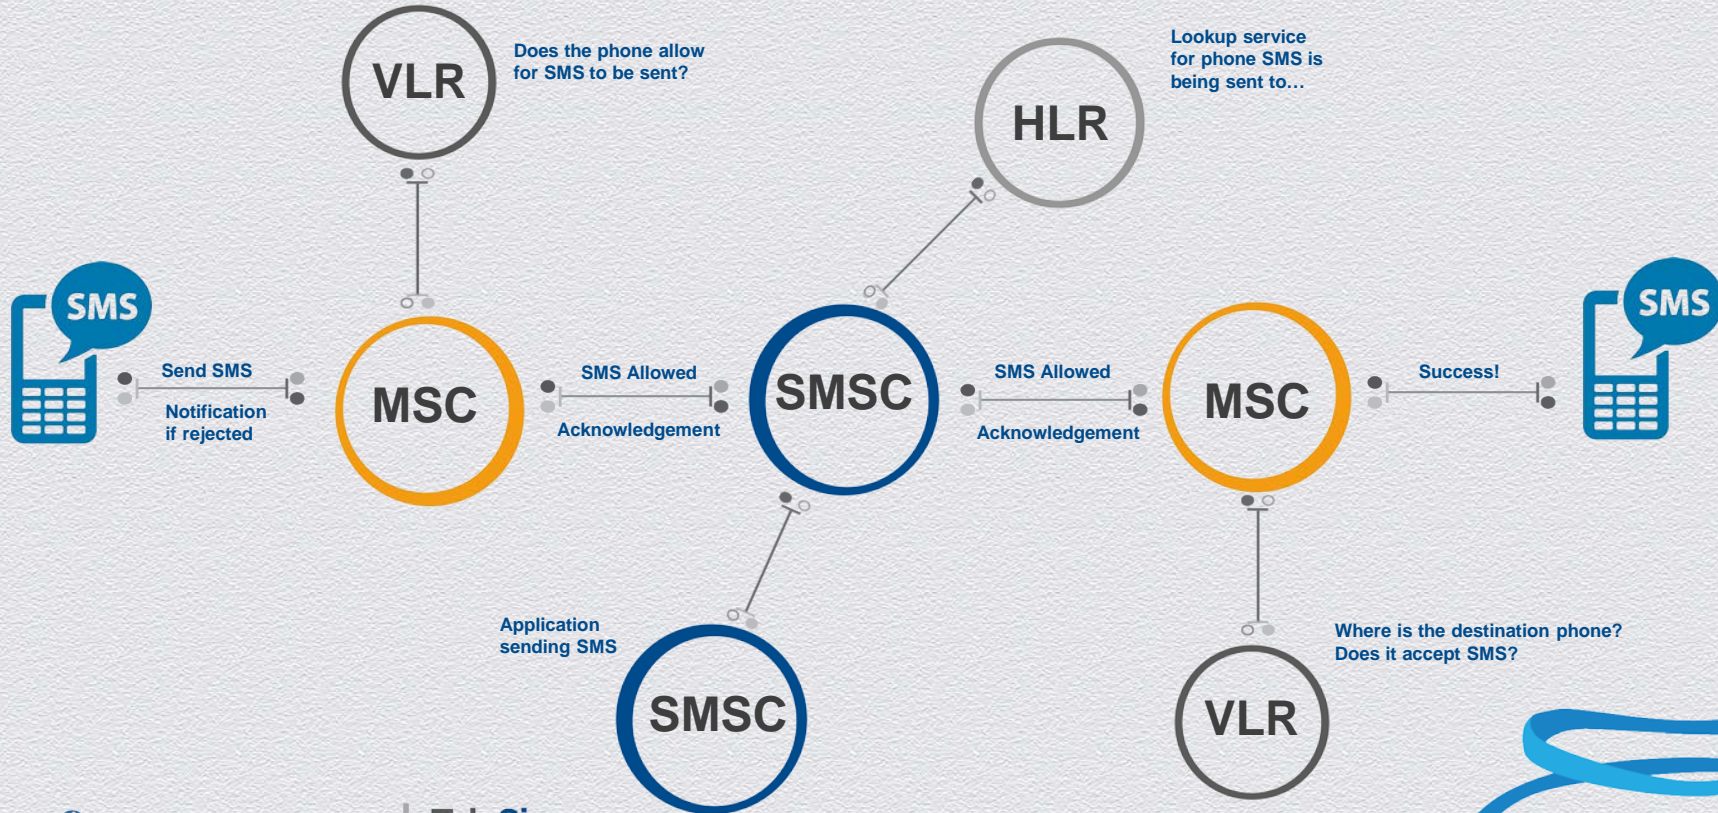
VLR

Does the phone allow for SMS to be sent?

HLR

Lookup service for phone SMS is being sent to...

SMS

Send SMS

Notification if rejected

MSC

SMS Allowed

Acknowledgement

SMSC

SMS Allowed

Acknowledgement

MSC

Success!

SMS

Application sending SMS

SMSC

VLR

Where is the destination phone? Does it accept SMS?